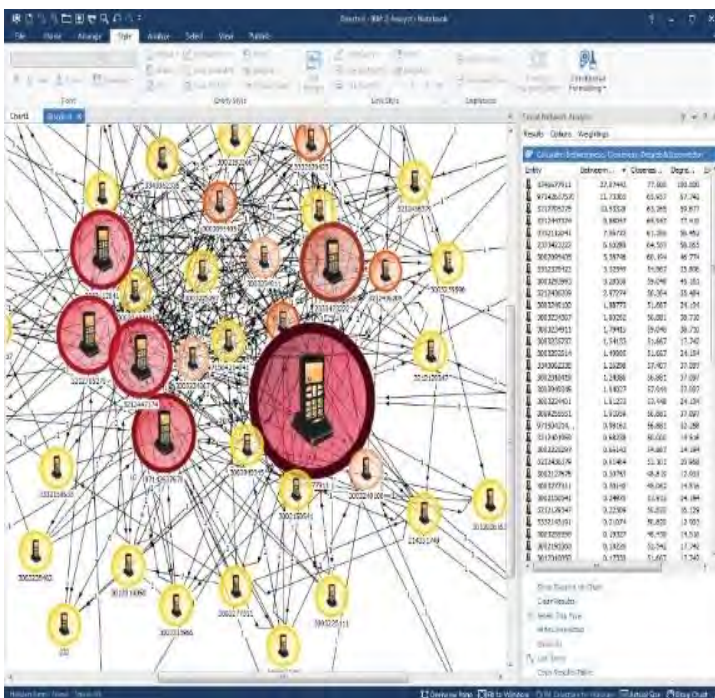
Charts1 - IBM i2 Analyst's Notebook

File Home Arrange Style Analyze Select View Publish

Font

Entity Style

Link Style

Legend

Conditional Formatting

Chart1

Social Network Analysis

Results Options Weightings

Entity Betweenn... Closenes... Degre...

Show Results on Chart
Clear Results
Hide Results